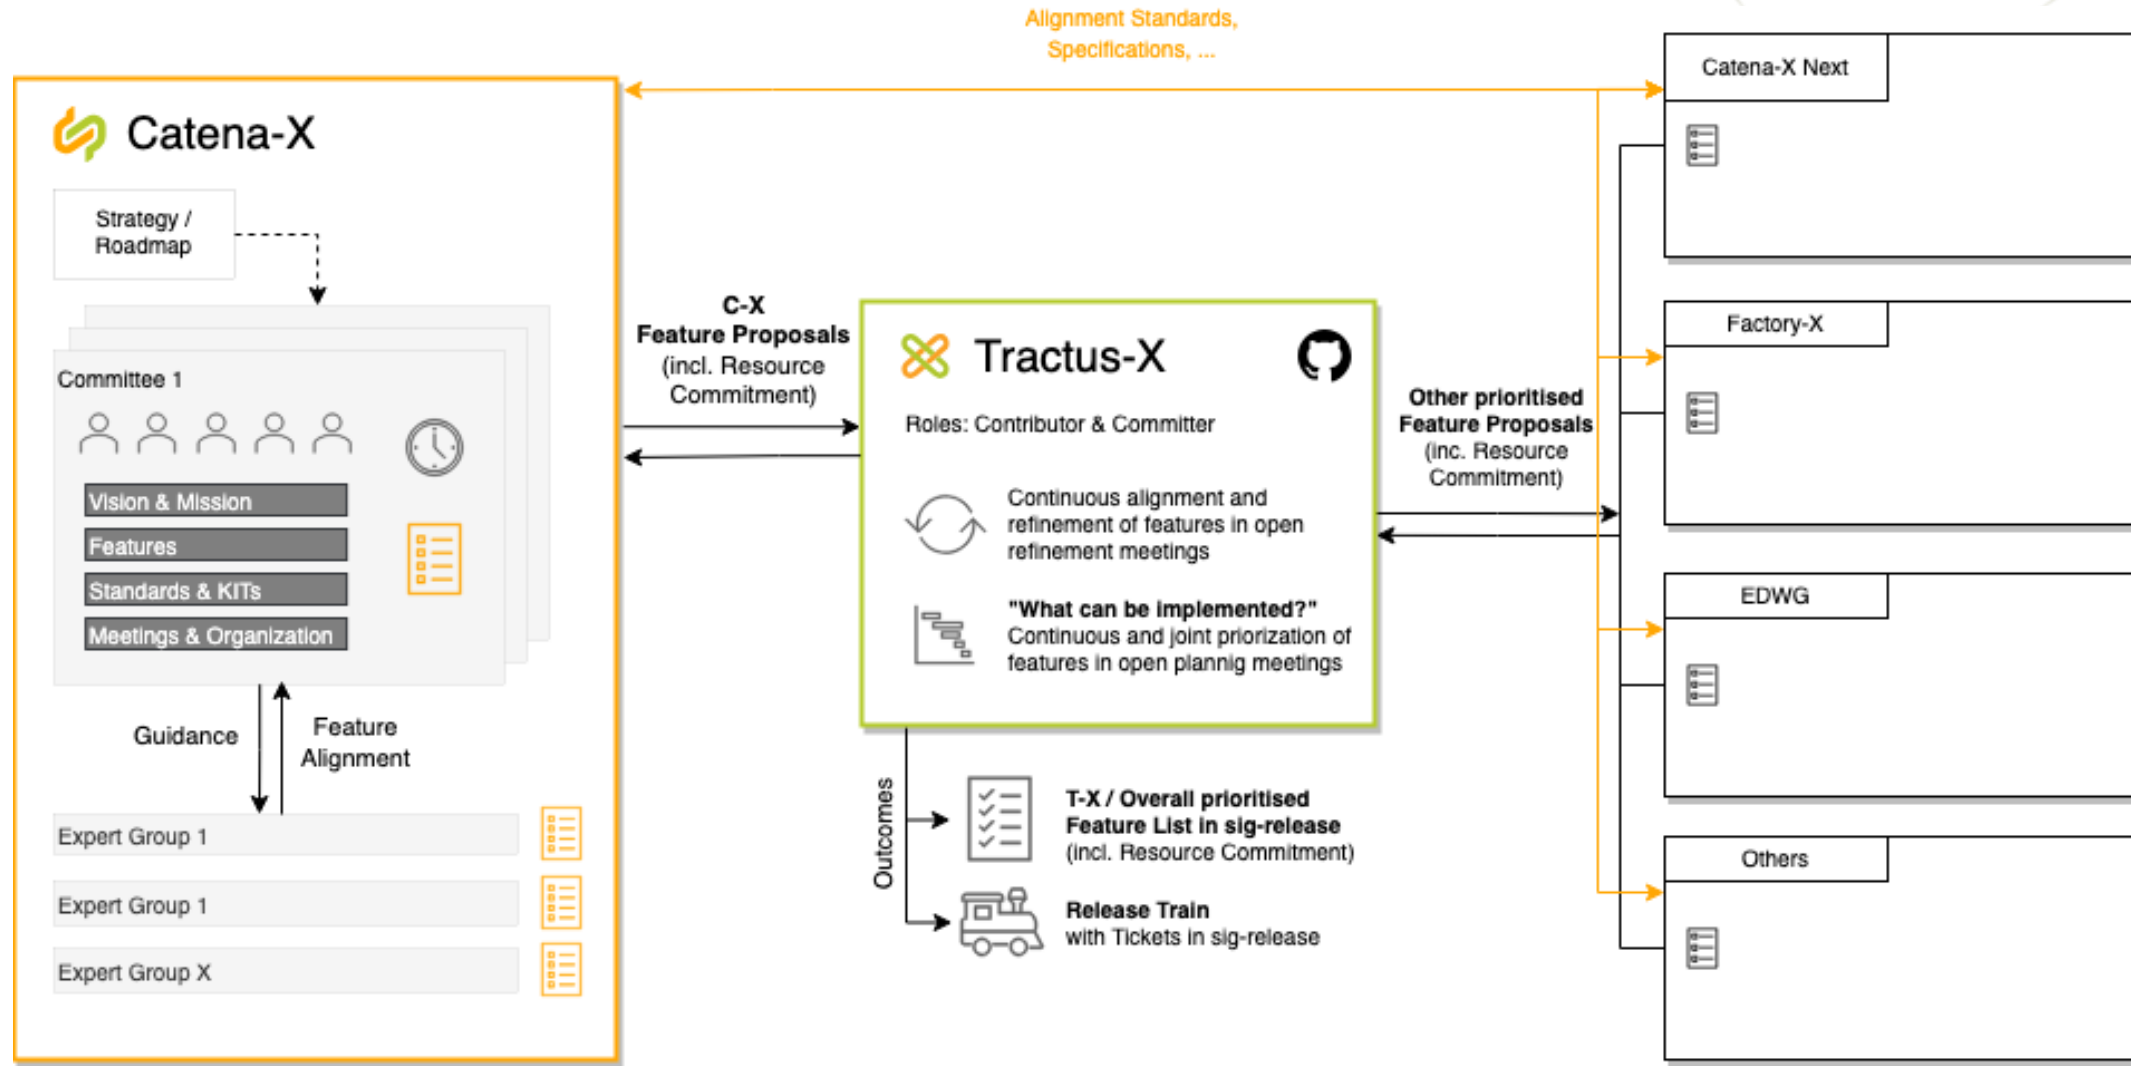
Alignment Standards, Specifications, ...

Catena-X

Strategy / Roadmap

Committee 1

Vision & Mission

Features

Standards & KITs

Meetings & Organization

Guidance

Feature Alignment

Expert Group 1

Expert Group 1

Expert Group X

C-X Feature Proposals (incl. Resource Commitment)

Tractus-X

Roles: Contributor & Committer

Continuous alignment and refinement of features in open refinement meetings

"What can be implemented?" Continuous and joint priorization of features in open plannig meetings

Outcomes

T-X / Overall prioritised Feature List in sig-release (incl. Resource Commitment)

Release Train with Tickets in sig-release

Other prioritised Feature Proposals (inc. Resource Commitment)

Catena-X Next

Factory-X

EDWG

Others